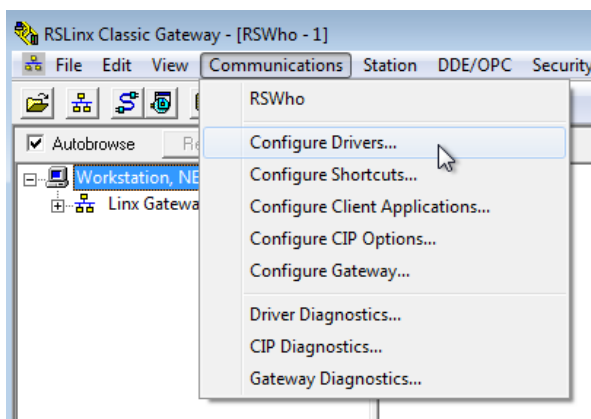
RSLinx Classic Gateway - [RSWho - 1]

File Edit View Communications Station DDE/OPC Security

Autobrowse Re

Workstation, NE

Linx Gatewa

RSWho

Configure Drivers...

Configure Shortcuts...

Configure Client Applications...

Configure CIP Options...

Configure Gateway...

Driver Diagnostics...

CIP Diagnostics...

Gateway Diagnostics...